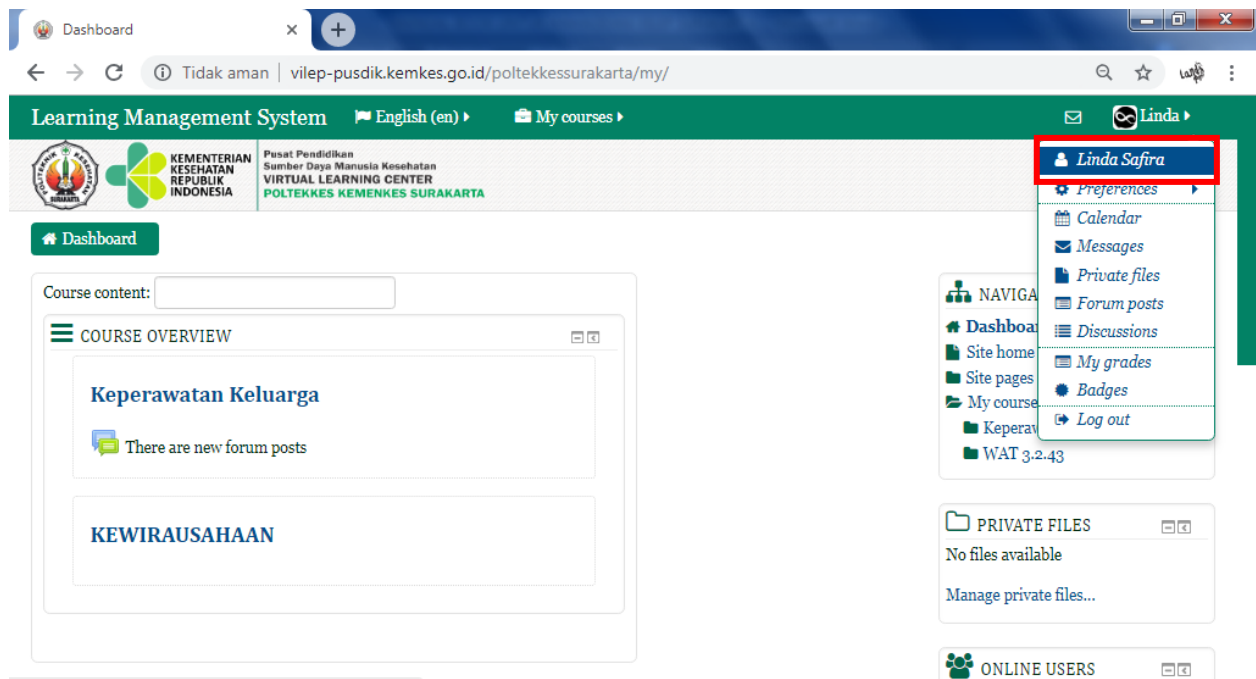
Dashboard

Tidak aman | vilep-pusdik.kemkes.go.id/poltekkessurakarta/my/

Learning Management System English (en) My courses Linda

KEMENTERIAN KESEHATAN REPUBLIK INDONESIA

Pusat Pendidikan
Sumber Daya Manusia Kesehatan
VIRTUAL LEARNING CENTER
POLTEKKES KEMENKES SURAKARTA

Dashboard

Course content:

COURSE OVERVIEW

Keperawatan Keluarga

There are new forum posts

KEWIRAUSAHAAN

Linda Safira
Preferences
Calendar
Messages
Private files
Forum posts
Discussions
My grades
Badges
Log out

NAVIGA
Dashboar
Site home
Site pages
My course
Keperaw
WAT 3.2.43

PRIVATE FILES
No files available
Manage private files...

ONLINE USERS